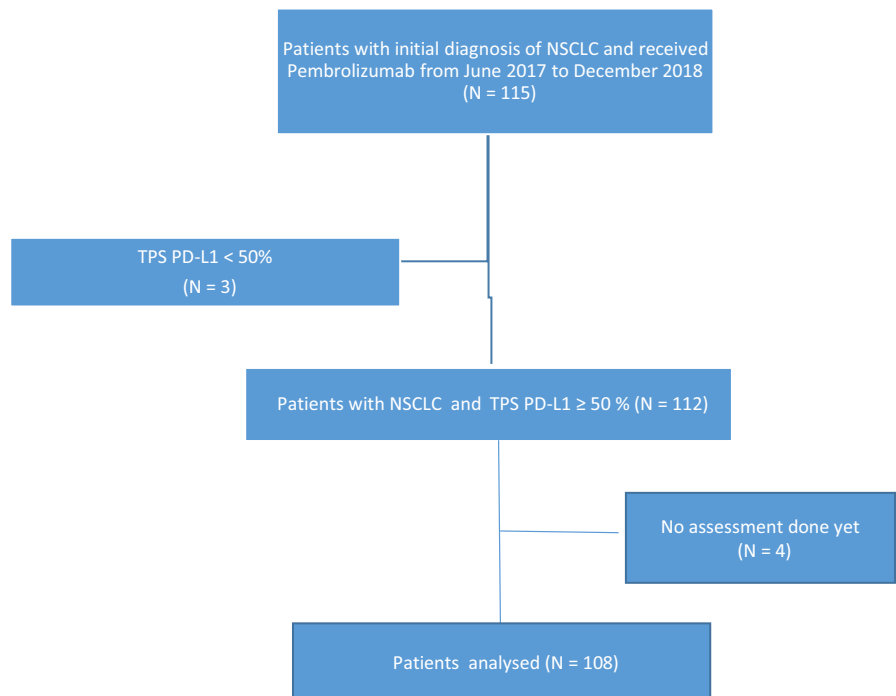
Patients with initial diagnosis of NSCLC and received Pembrolizumab from June 2017 to December 2018
(N = 115)

TPS PD-L1 < 50%
(N = 3)

Patients with NSCLC and TPS PD-L1 ≥ 50 % (N = 112)

No assessment done yet
(N = 4)

Patients analysed (N = 108)